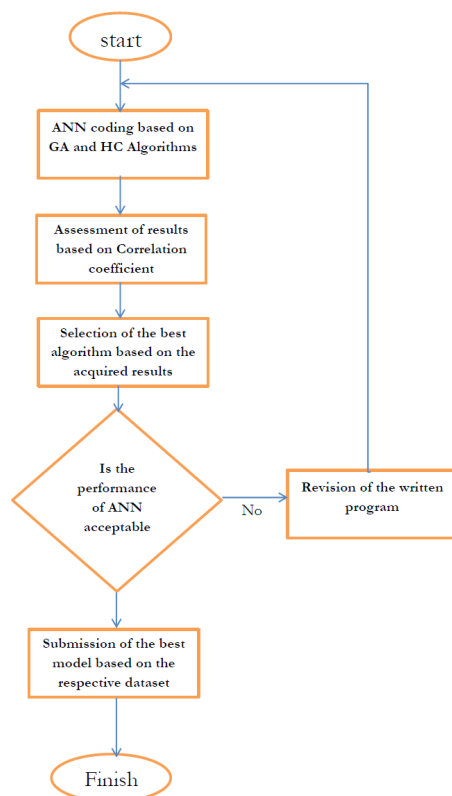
start

ANN coding based on GA and HC Algorithms

Assessment of results based on Correlation coefficient

Selection of the best algorithm based on the acquired results

Is the performance of ANN acceptable

No

Revision of the written program

Submission of the best model based on the respective dataset

Finish